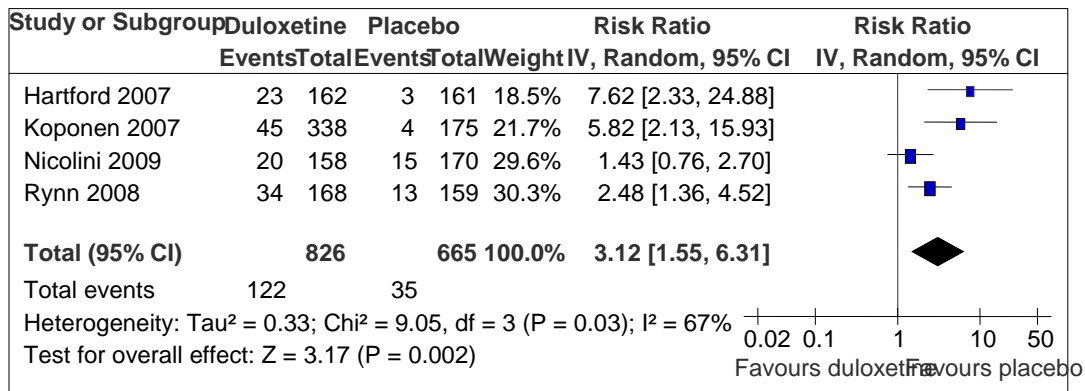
| Study or Subgroup | Duloxetine Events | Duloxetine Total | Placebo Events | Placebo Total | Weight | Risk Ratio IV, Random, 95% CI | Risk Ratio IV, Random, 95% CI |
|---|---|---|---|---|---|---|---|
| Hartford 2007 | 23 | 162 | 3 | 161 | 18.5% | 7.62 [2.33, 24.88] | |
| Koponen 2007 | 45 | 338 | 4 | 175 | 21.7% | 5.82 [2.13, 15.93] | |
| Nicolini 2009 | 20 | 158 | 15 | 170 | 29.6% | 1.43 [0.76, 2.70] | |
| Rynn 2008 | 34 | 168 | 13 | 159 | 30.3% | 2.48 [1.36, 4.52] | |
| **Total (95% CI)** | | **826** | | **665** | **100.0%** | **3.12 [1.55, 6.31]** | |
| Total events | 122 | | 35 | | | | |

Heterogeneity: Tau² = 0.33; Chi² = 9.05, df = 3 (P = 0.03); I² = 67%
Test for overall effect: Z = 3.17 (P = 0.002)

0.02 0.1 1 10 50
Favours duloxetine Favours placebo